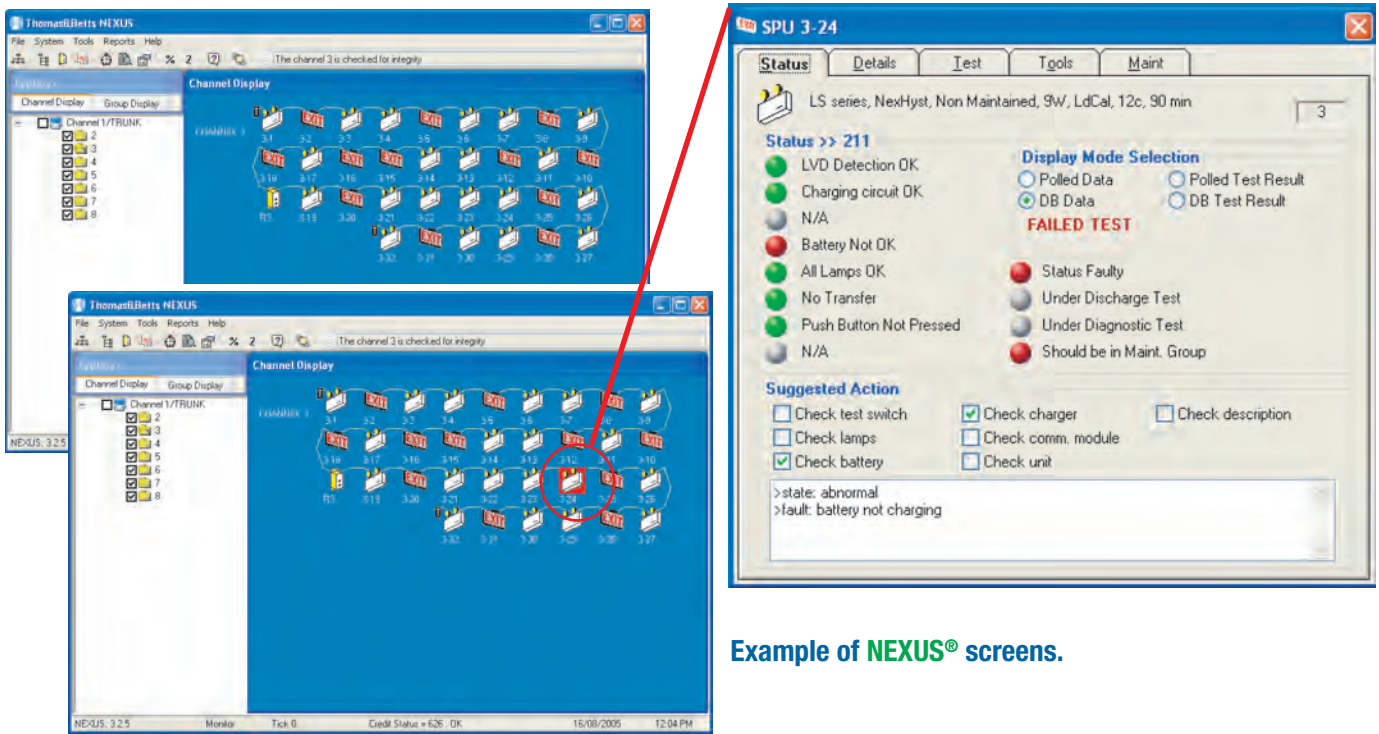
Thomas&Betts NEXUS

File System Tools Reports Help

% 2

The channel 3 is checked for integrity

Channel Display

Channel Display Group Display

Channel 1/TRUNK
2
3
4
5
6
7
8

CHANNEL 3

3-1 3-2 3-3 3-4 3-5 3-6 3-7 3-8 3-9
3-18 3-17 3-16 3-15 3-14 3-13 3-12 3-11 3-10
R3 3-19 3-20 3-21 3-22 3-23 3-24 3-25 3-26
3-32 3-31 3-30 3-29 3-28 3-27

NEXUS: 3.2.5

Thomas&Betts NEXUS

File System Tools Reports Help

% 2

The channel 3 is checked for integrity

Channel Display

Channel Display Group Display

Channel 1/TRUNK
2
3
4
5
6
7
8

CHANNEL 3

3-1 3-2 3-3 3-4 3-5 3-6 3-7 3-8 3-9
3-18 3-17 3-16 3-15 3-14 3-13 3-12 3-11 3-10
R3 3-19 3-20 3-21 3-22 3-23 3-24 3-25 3-26
3-32 3-31 3-30 3-29 3-28 3-27

NEXUS: 3.2.5 Monitor Tick 0 Credit Status = 626 : OK 16/08/2005 12:04 PM

SPU 3-24

Status Details Test Tools Maint

LS series, NexHyst, Non Maintained, 9W, LdCal, 12c, 90 min. 3

Status >> 211

LVD Detection OK
Charging circuit OK
N/A
Battery Not OK
All Lamps OK
No Transfer
Push Button Not Pressed
N/A

Display Mode Selection
Polled Data
Polled Test Result
DB Data
DB Test Result

FAILED TEST

Status Faulty
Under Discharge Test
Under Diagnostic Test
Should be in Maint. Group

Suggested Action
Check test switch
Check charger
Check description
Check lamps
Check comm. module
Check battery
Check unit

>state: abnormal
>fault: battery not charging

Example of NEXUS® screens.